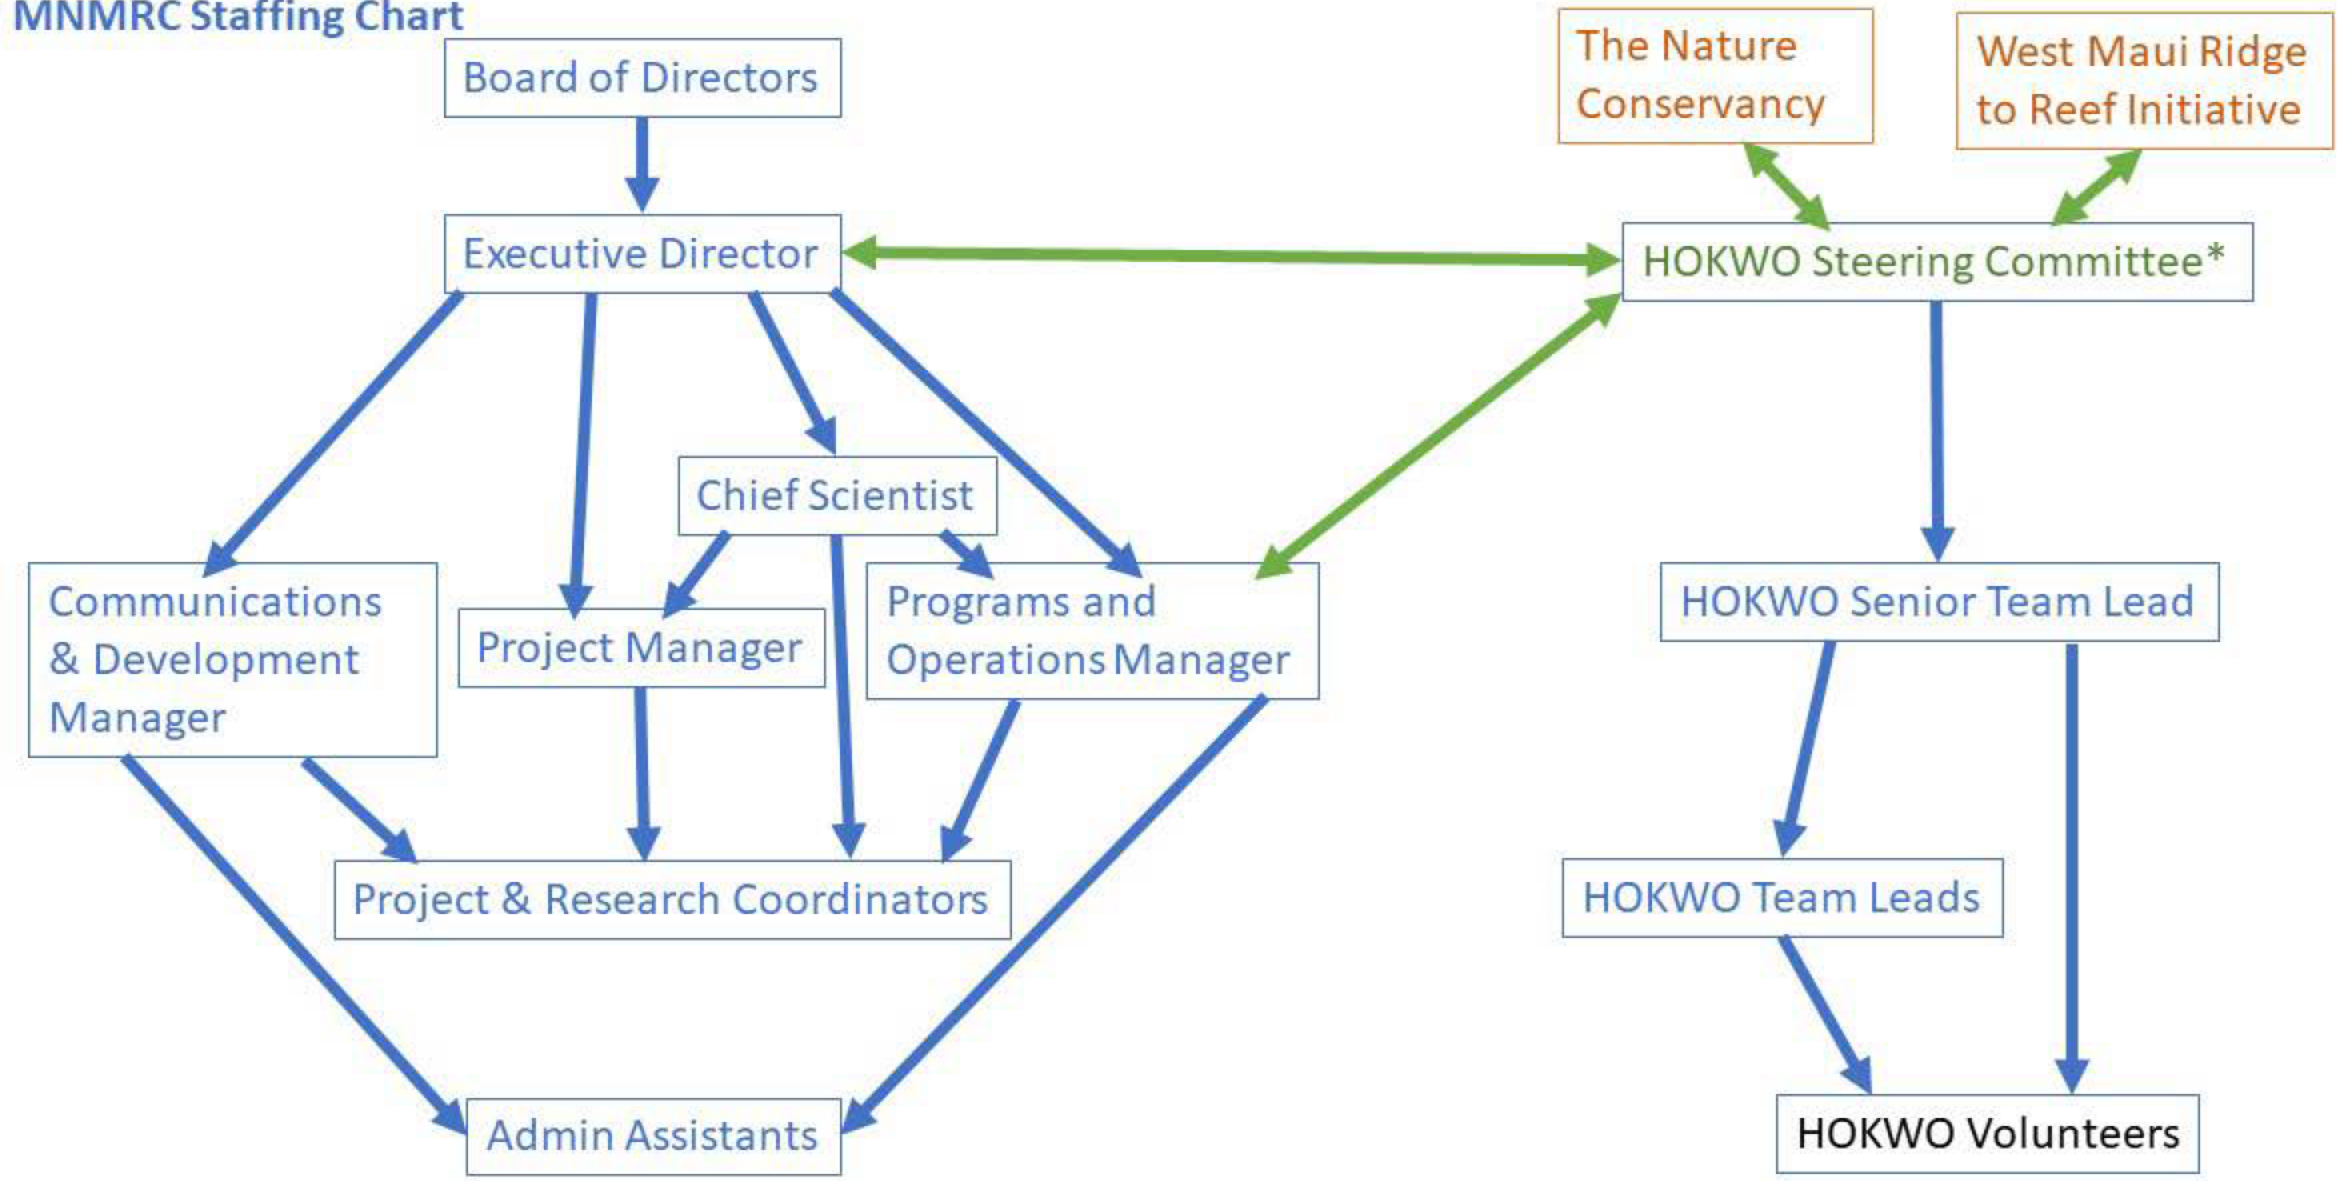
MNMRC Staffing Chart

Board of Directors

The Nature Conservancy

West Maui Ridge to Reef Initiative

Executive Director

HOKWO Steering Committee*

Chief Scientist

Communications & Development Manager

Project Manager

Programs and Operations Manager

HOKWO Senior Team Lead

HOKWO Team Leads

Project & Research Coordinators

Admin Assistants

HOKWO Volunteers